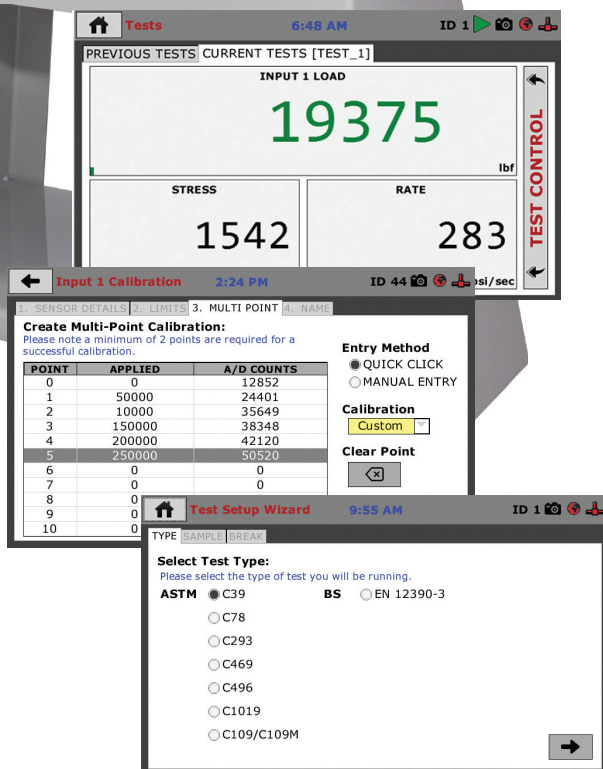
Tests 6:48 AM ID 1

PREVIOUS TESTS CURRENT TESTS [TEST_1]

INPUT 1 LOAD

19375

lbf

TEST CONTROL

STRESS

1542

RATE

283

psi/sec

Input 1 Calibration 2:24 PM ID 44

1. SENSOR DETAILS 2. LIMITS 3. MULTI POINT 4. NAME

Create Multi-Point Calibration:
Please note a minimum of 2 points are required for a successful calibration.

| POINT | APPLIED | A/D COUNTS |
|---|---|---|
| 0 | 0 | 12852 |
| 1 | 50000 | 24401 |
| 2 | 10000 | 35649 |
| 3 | 150000 | 38348 |
| 4 | 200000 | 42120 |
| 5 | 250000 | 50520 |
| 6 | 0 | 0 |
| 7 | 0 | 0 |
| 8 | 0 | |
| 9 | 0 | |
| 10 | 0 | |

Entry Method
QUICK CLICK
MANUAL ENTRY

Calibration
Custom

Clear Point

Test Setup Wizard 9:55 AM ID 1

TYPE SAMPLE BREAK

Select Test Type:
Please select the type of test you will be running.

ASTM C39
C78
C293
C469
C496
C1019
C109/C109M

BS EN 12390-3